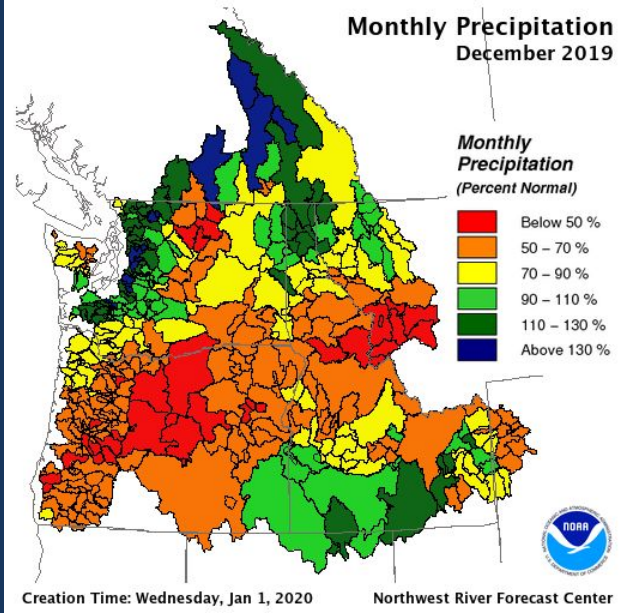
Monthly Precipitation
December 2019

Monthly Precipitation
(Percent Normal)

Below 50 %
50 – 70 %
70 – 90 %
90 – 110 %
110 – 130 %
Above 130 %

NOAA

Creation Time: Wednesday, Jan 1, 2020

Northwest River Forecast Center